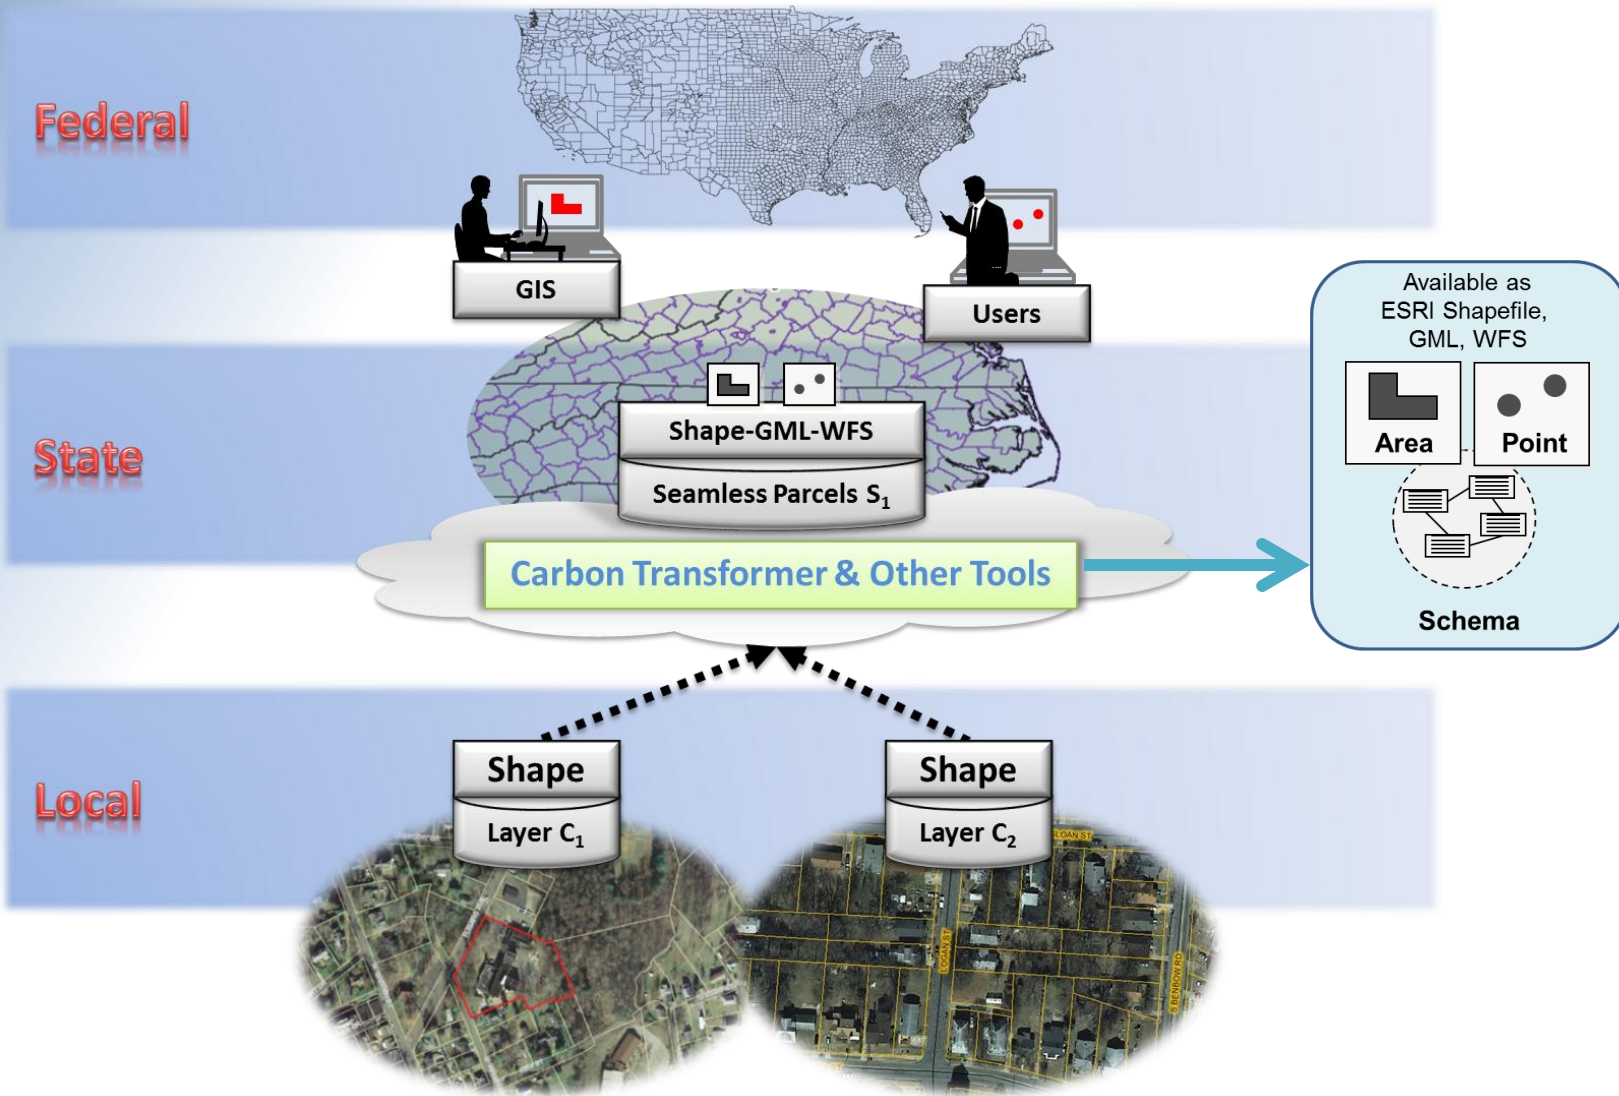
Federal

GIS

Users

Available as ESRI Shapefile, GML, WFS

Area

Point

Schema

State

Shape-GML-WFS

Seamless Parcels $S_1$

Carbon Transformer & Other Tools

Local

Shape

Layer $C_1$

Shape

Layer $C_2$

LOAN ST

LOGAN ST

S BENBOW RD